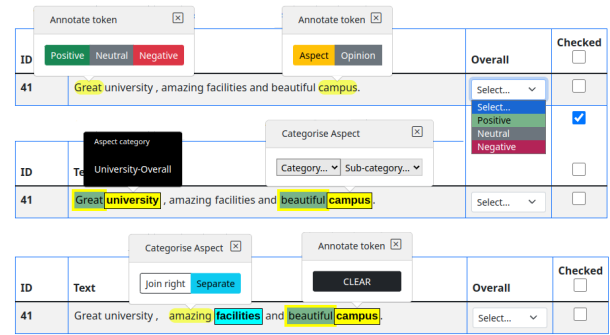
Annotate token ☒

Positive Neutral Negative

Annotate token ☒

Aspect Opinion

ID

Overall

Checked

41

Great university , amazing facilities and beautiful campus.

Select...

Select...
Positive
Neutral
Negative

Aspect category

University-Overall

Categorise Aspect ☒

Category... Sub-category...

ID

Te

41

Great university , amazing facilities and beautiful campus.

Select...

Categorise Aspect ☒

Join right Separate

Annotate token ☒

CLEAR

ID

Text

Overall

Checked

41

Great university , amazing facilities and beautiful campus.

Select...